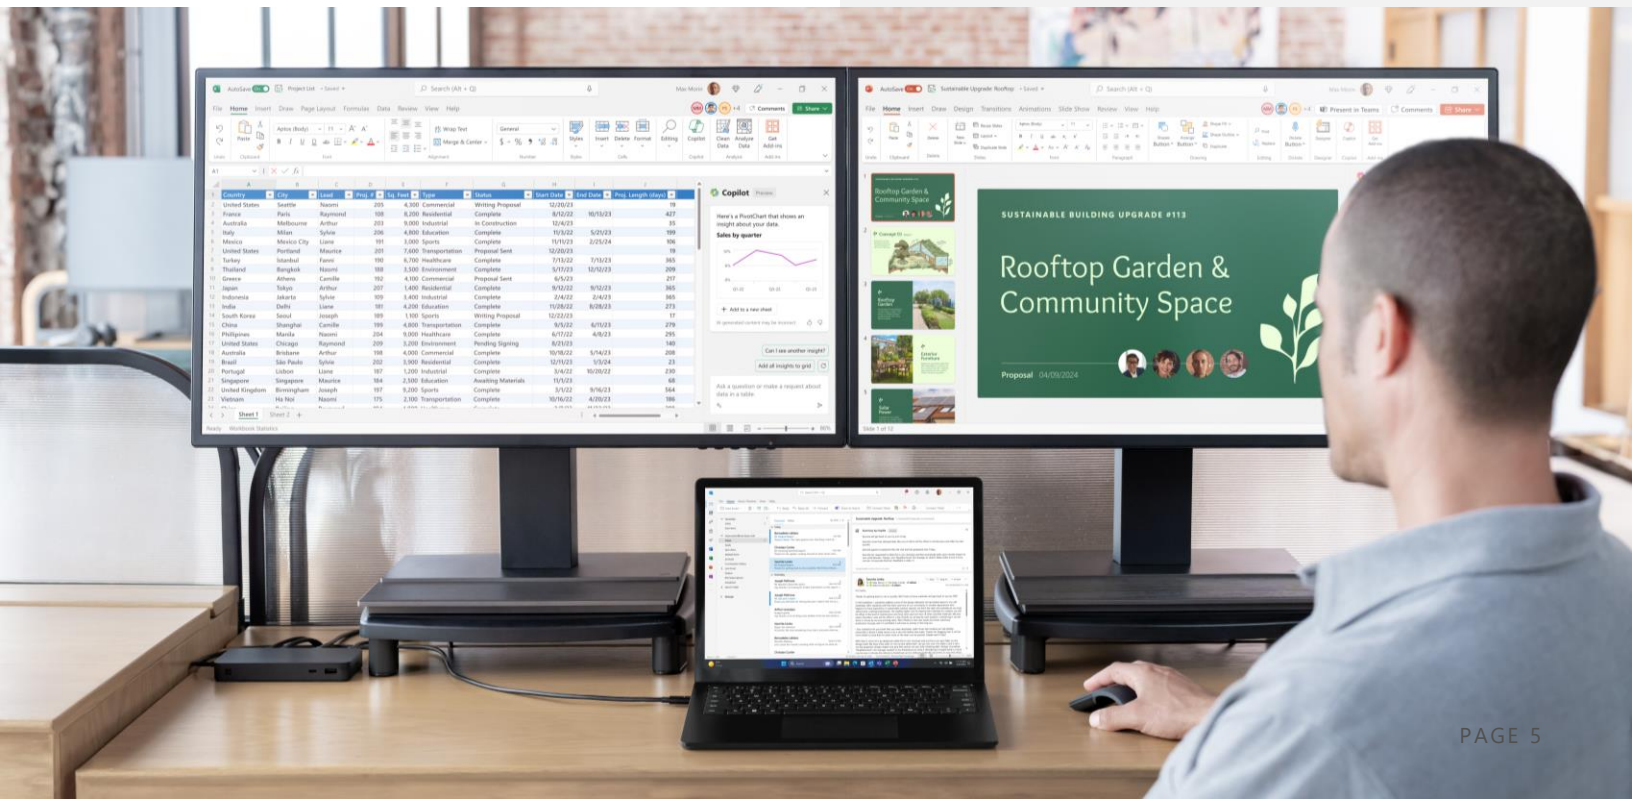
SUSTAINABLE BUILDING UPGRADE #113

Rooftop Garden & Community Space

Proposal 04/09/2024

Copilot

Here's a PivotChart that shows an insight about your data.

Sales by quarter

| Country | City | Lead | Proj. # | Sq. Feet | Type | Status | Start Date | End Date | Proj. Length (days) |
|---|---|---|---|---|---|---|---|---|---|
| United States | Seattle | Naomi | 205 | 4,300 | Commercial | Writing Proposal | 12/20/23 | | 19 |
| France | Paris | Raymond | 108 | 8,200 | Residential | Complete | 8/12/22 | 10/13/23 | 427 |
| Australia | Melbourne | Arthur | 203 | 9,000 | Industrial | In Construction | 12/4/23 | | 35 |
| Italy | Milan | Sylvie | 206 | 4,800 | Education | Complete | 11/3/22 | 5/21/23 | 199 |
| Mexico | Mexico City | Liane | 191 | 3,000 | Sports | Complete | 11/11/23 | 2/25/24 | 106 |
| United States | Portland | Maurice | 201 | 7,600 | Transportation | Proposal Sent | 12/20/23 | | 19 |
| Turkey | Istanbul | Fanni | 190 | 6,700 | Healthcare | Complete | 7/13/22 | 7/13/23 | 365 |
| Thailand | Bangkok | Naomi | 188 | 3,500 | Environment | Complete | 5/17/23 | 12/12/23 | 209 |
| Greece | Athens | Camille | 192 | 4,100 | Commercial | Proposal Sent | 6/5/23 | | 217 |
| Japan | Tokyo | Arthur | 207 | 1,400 | Residential | Complete | 9/12/22 | 9/12/23 | 365 |
| Indonesia | Jakarta | Sylvie | 109 | 3,400 | Industrial | Complete | 2/4/22 | 2/4/23 | 365 |
| India | Delhi | Liane | 181 | 4,200 | Education | Complete | 11/28/22 | 8/28/23 | 273 |
| South Korea | Seoul | Joseph | 189 | 1,100 | Sports | Writing Proposal | 12/22/23 | | 17 |
| China | Shanghai | Camille | 199 | 4,800 | Transportation | Complete | 9/5/22 | 6/11/23 | 279 |
| Philippines | Manila | Naomi | 204 | 9,000 | Healthcare | Complete | 6/17/22 | 4/8/23 | 295 |
| United States | Chicago | Raymond | 209 | 3,200 | Environment | Pending Signing | 8/21/23 | | 140 |
| Australia | Brisbane | Arthur | 198 | 4,000 | Commercial | Complete | 10/18/22 | 5/14/23 | 208 |
| Brazil | São Paulo | Sylvie | 202 | 5,900 | Residential | Complete | 12/11/23 | 1/3/24 | 23 |
| Portugal | Lisbon | Liane | 210 | 1,200 | Industrial | Complete | 3/4/22 | 10/20/22 | 230 |
| Singapore | Singapore | Maurice | 184 | 2,500 | Education | Awaiting Materials | 11/3/23 | | 68 |
| United Kingdom | Birmingham | Joseph | 197 | 5,200 | Sports | Complete | 3/7/22 | 9/16/23 | 564 |
| Vietnam | Ha Noi | Naomi | 175 | 2,100 | Transportation | Complete | 10/16/22 | 4/20/23 | 186 |

PAGE 5